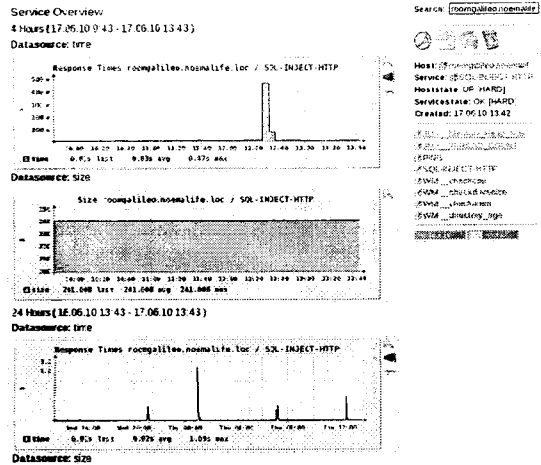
Service Overview
4 Hours (17.06.10 9:43 - 17.06.10 13:43)
Datasource: time

Response Times roomgalileo.noemalife.loc / SQL-INJECT-HTTP

500 m
400 m
300 m
200 m

10:00 10:20 10:40 11:00 11:20 11:40 12:00 12:20 12:40 13:00 13:20 13:40

time 0.0s last 0.03s avg 0.47s max

Datasource: size

Size roomgalileo.noemalife.loc / SQL-INJECT-HTTP

10:00 10:20 10:40 11:00 11:20 11:40 12:00 12:20 12:40 13:00 13:20 13:40

size 241.00B last 241.00B avg 241.00B max

24 Hours (16.06.10 13:43 - 17.06.10 13:43)
Datasource: time

Response Times roomgalileo.noemalife.loc / SQL-INJECT-HTTP

1.2
1.0

Wed 16:00 Wed 20:00 Thu 00:00 Thu 04:00 Thu 08:00 Thu 12:00

time 0.0s last 0.02s avg 1.09s max

Datasource: size

Search: roomgalileo.noemalife

Host: roomgalileo.noemalife
Service: SQL-INJECT-HTTP
Hoststate: UP [HARD]
Servicestate: OK [HARD
Created: 17.06.10 13:42

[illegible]
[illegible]
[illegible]
SQL-INJECT-HTTP
SWM_checkcpu
SWM_checkdiskusage
SWM_checkmem
SWM_directory_age